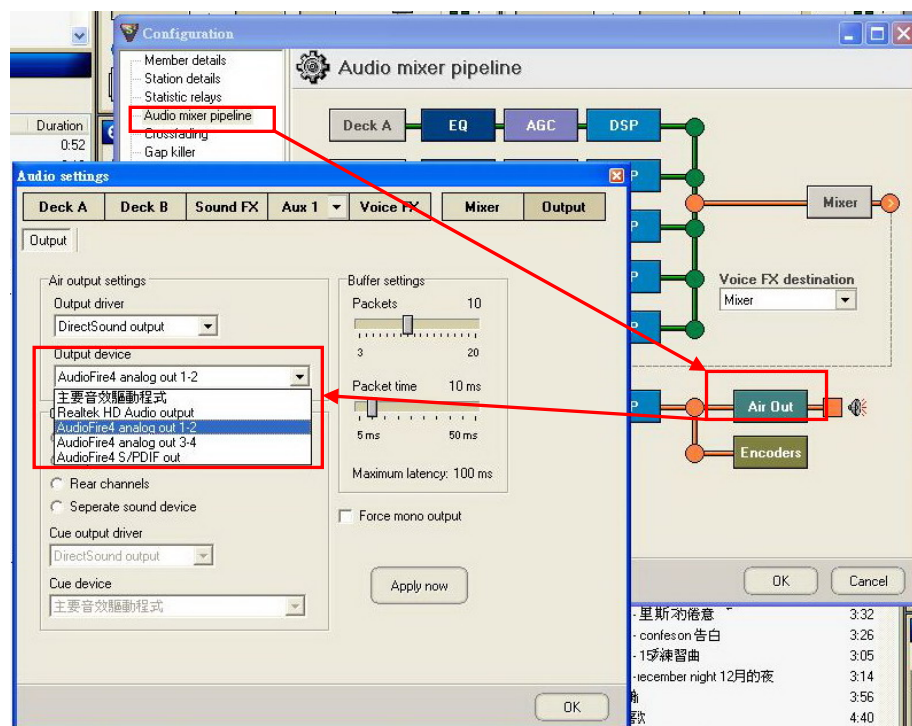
Configuration

Member details
Station details
Statistic relays
Audio mixer pipeline
Crossfading
Gap killer

Audio mixer pipeline

Deck A | EQ | AGC | DSP

Mixer

Voice FX destination
Mixer

Air Out
Encoders

OK
Cancel

Duration
0:52

Audio settings

| Deck A | Deck B | Sound FX | Aux 1 | Voice FX | Mixer | Output |
|---|---|---|---|---|---|---|

Output

Air output settings
Output driver
DirectSound output
Output device
AudioFire4 analog out 1-2
主要音效驅動程式
Realtek HD Audio output
AudioFire4 analog out 1-2
AudioFire4 analog out 3-4
AudioFire4 S/PDIF out

Rear channels
Seperate sound device
Cue output driver
DirectSound output
Cue device
主要音效驅動程式

Buffer settings
Packets 10
3 20
Packet time 10 ms
5 ms 50 ms
Maximum latency: 100 ms

Force mono output

Apply now

OK

- 里斯特倦意 3:32
- confeson 告白 3:26
- 15練習曲 3:05
- iecember night 12月的夜 3:14
3:56
4:40